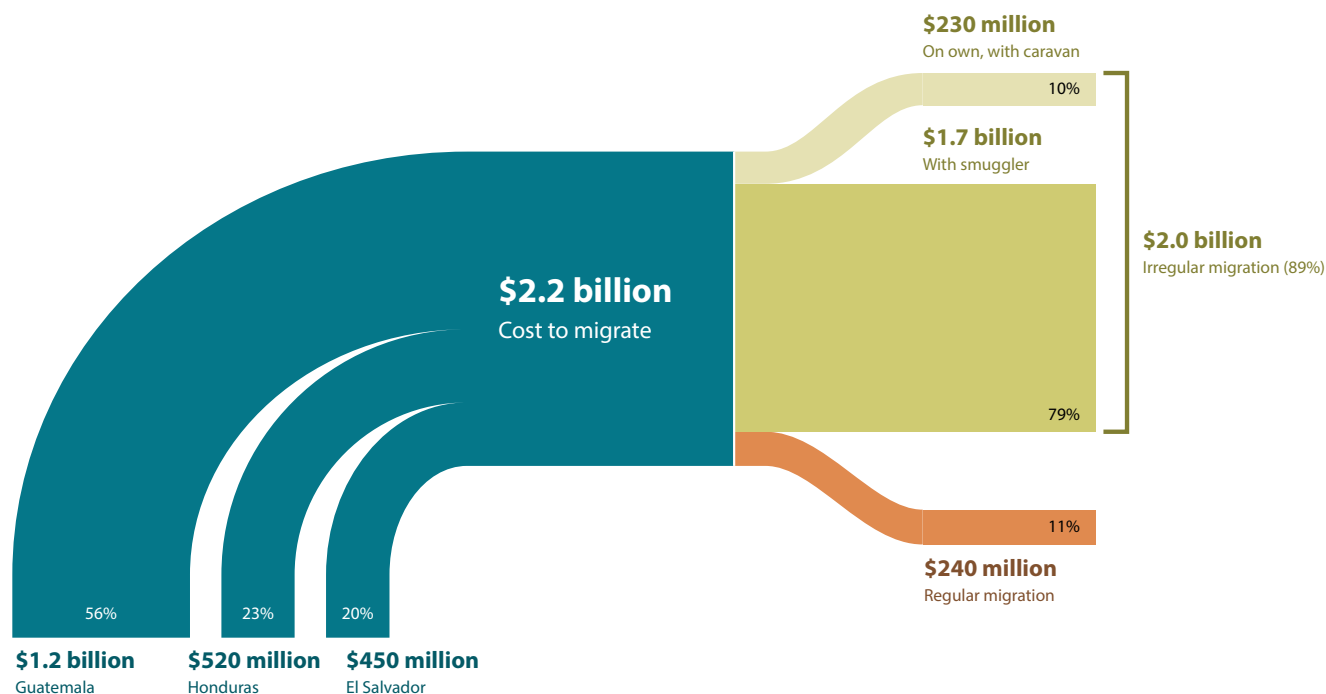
$230 million
On own, with caravan

10%

$1.7 billion
With smuggler

$2.0 billion
Irregular migration (89%)

$2.2 billion
Cost to migrate

79%

11%

$240 million
Regular migration

56%

23%

20%

$1.2 billion
Guatemala

$520 million
Honduras

$450 million
El Salvador